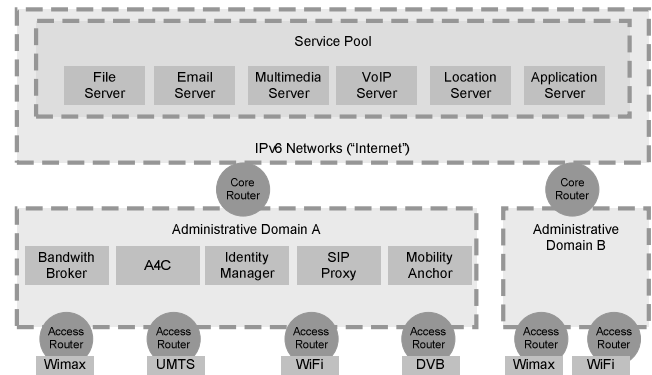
Service Pool

File Server

Email Server

Multimedia Server

VoIP Server

Location Server

Application Server

IPv6 Networks ("Internet")

Core Router

Core Router

Administrative Domain A

Bandwith Broker

A4C

Identity Manager

SIP Proxy

Mobility Anchor

Administrative Domain B

Access Router

Access Router

Access Router

Access Router

Access Router

Access Router

Wimax

UMTS

WiFi

DVB

Wimax

WiFi